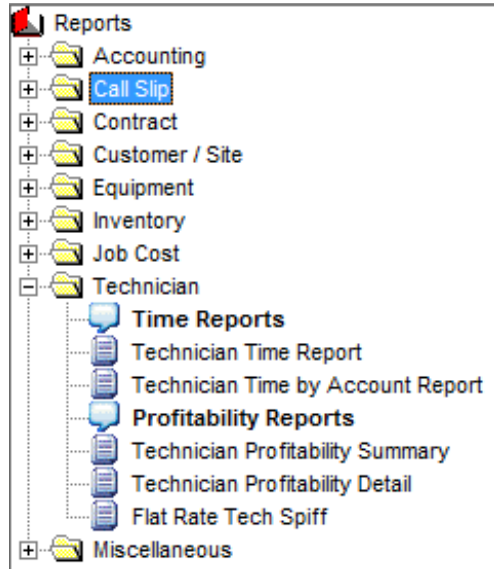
Reports
Accounting
Call Slip
Contract
Customer / Site
Equipment
Inventory
Job Cost
Technician
Time Reports
Technician Time Report
Technician Time by Account Report
Profitability Reports
Technician Profitability Summary
Technician Profitability Detail
Flat Rate Tech Spiff
Miscellaneous